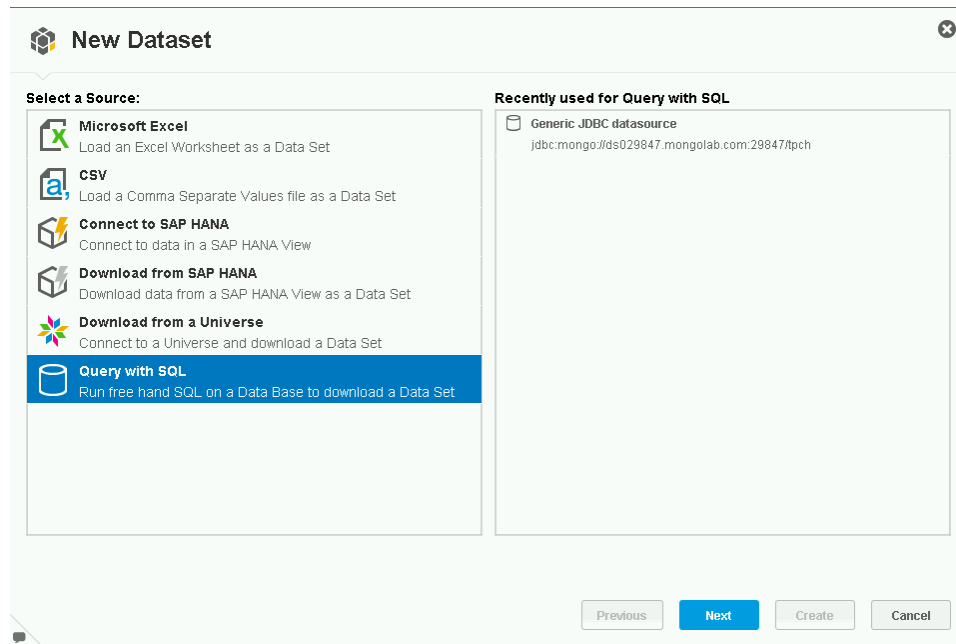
New Dataset

Select a Source:

Microsoft Excel
Load an Excel Worksheet as a Data Set

CSV
Load a Comma Separate Values file as a Data Set

Connect to SAP HANA
Connect to data in a SAP HANA View

Download from SAP HANA
Download data from a SAP HANA View as a Data Set

Download from a Universe
Connect to a Universe and download a Data Set

Query with SQL
Run free hand SQL on a Data Base to download a Data Set

Recently used for Query with SQL

Generic JDBC datasource
jdbc:mongo://ds029847.mongolab.com:29847/tpch

Previous Next Create Cancel